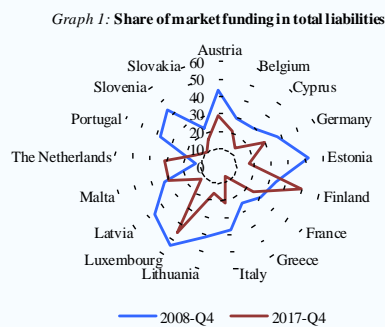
*Graph 1:* **Share of market funding in total liabilities**

Austria
60
50
40
30
20
10
0

Belgium
Cyprus
Germany
Estonia
Finland
France
Greece
Italy
Lithuania
Luxembourg
Latvia
Malta
The Netherlands
Portugal
Slovenia
Slovakia

2008-Q4
2017-Q4